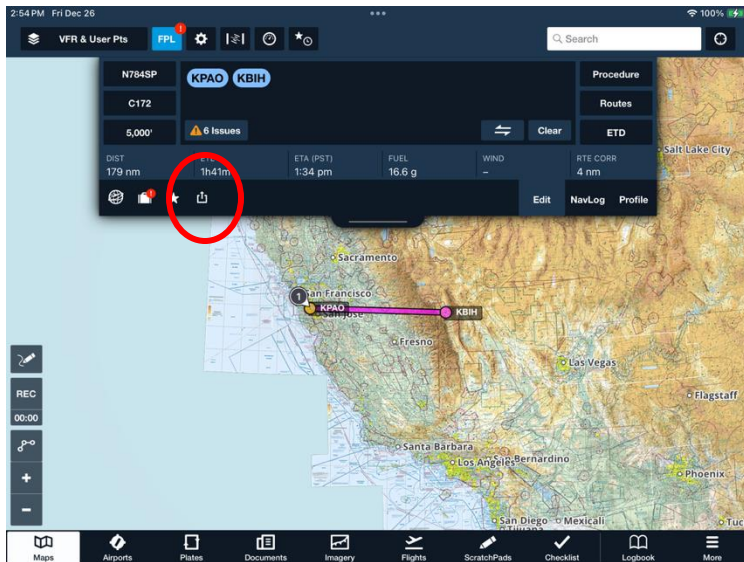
2:54 PM Fri Dec 26

100%

VFR & User Pts

FPL

Search

N784SP

KPAO KBIH

Procedure

C172

Routes

5,000'

6 Issues

Clear

ETD

DIST
179 nm

ETE
1h41m

ETA (PST)
1:34 pm

FUEL
16.6 g

WIND
–

RTE CORR
4 nm

Edit

NavLog

Profile

Salt Lake City

Sacramento

1

San Francisco

KPAO

KBIH

Fresno

Las Vegas

REC

00:00

Flagstaff

Santa Barbara

Los Angeles

San Bernardino

Phoenix

San Diego

Mexicali

Tuc

Maps

Airports

Plates

Documents

Imagery

Flights

ScratchPads

Checklist

Logbook

More